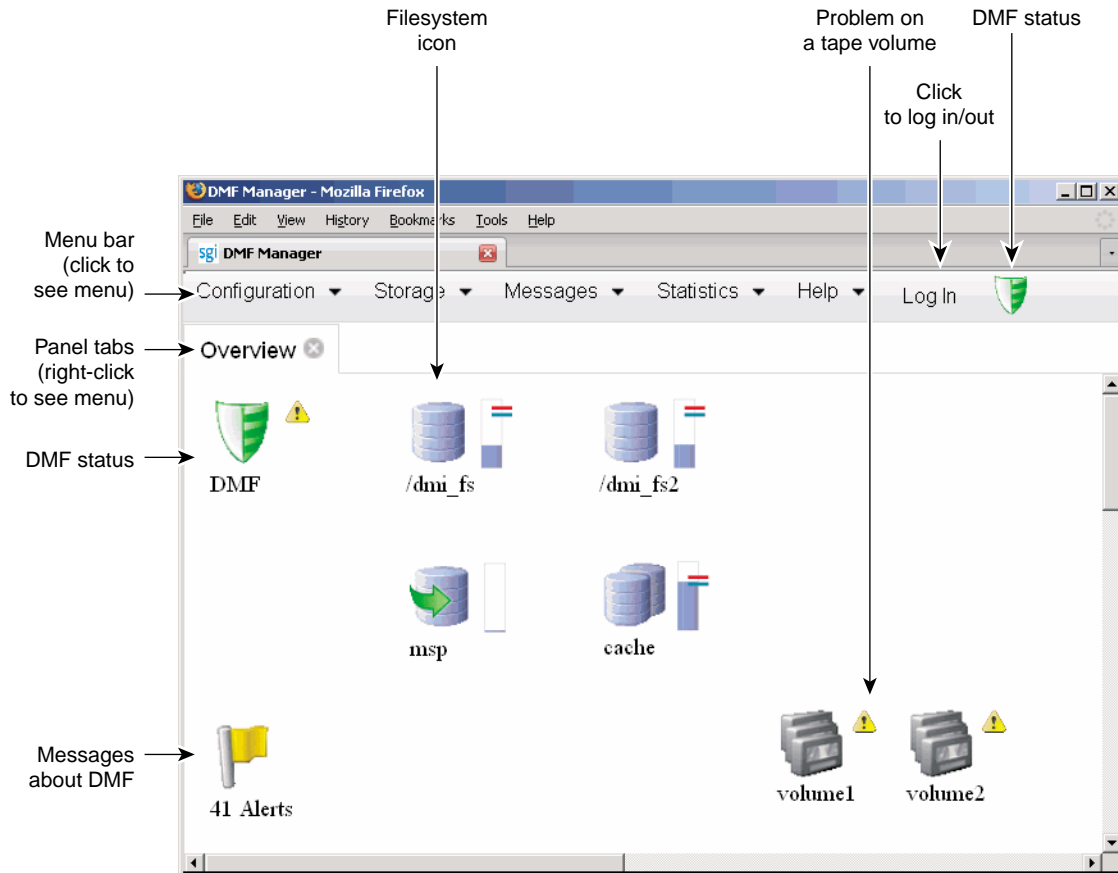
Filesystem icon

Problem on a tape volume

DMF status

Click to log in/out

DMF Manager - Mozilla Firefox

File Edit View History Bookmarks Tools Help

sgi DMF Manager

Menu bar (click to see menu)

Configuration Storage Messages Statistics Help Log In

Panel tabs (right-click to see menu)

Overview

DMF status

DMF

/dmi_fs

/dmi_fs2

msp

cache

Messages about DMF

41 Alerts

volume1

volume2